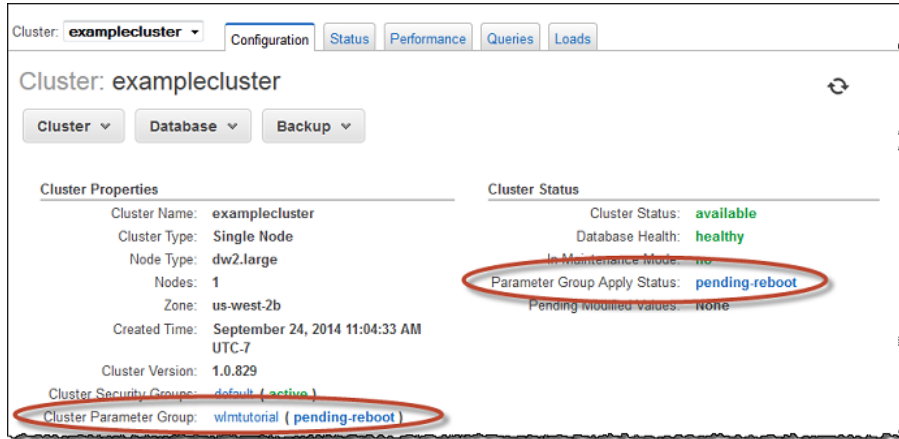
Cluster: examplecluster ▾ Configuration Status Performance Queries Loads

Cluster: examplecluster

Cluster ▾ Database ▾ Backup ▾

Cluster Properties

Cluster Name: examplecluster
Cluster Type: Single Node
Node Type: dw2.large
Nodes: 1
Zone: us-west-2b
Created Time: September 24, 2014 11:04:33 AM UTC-7
Cluster Version: 1.0.829
Cluster Security Groups: default ( active )
Cluster Parameter Group: wlmtutorial ( pending-reboot )

Cluster Status

Cluster Status: available
Database Health: healthy
In Maintenance Mode: no
Parameter Group Apply Status: pending-reboot
Pending Modified Values: None